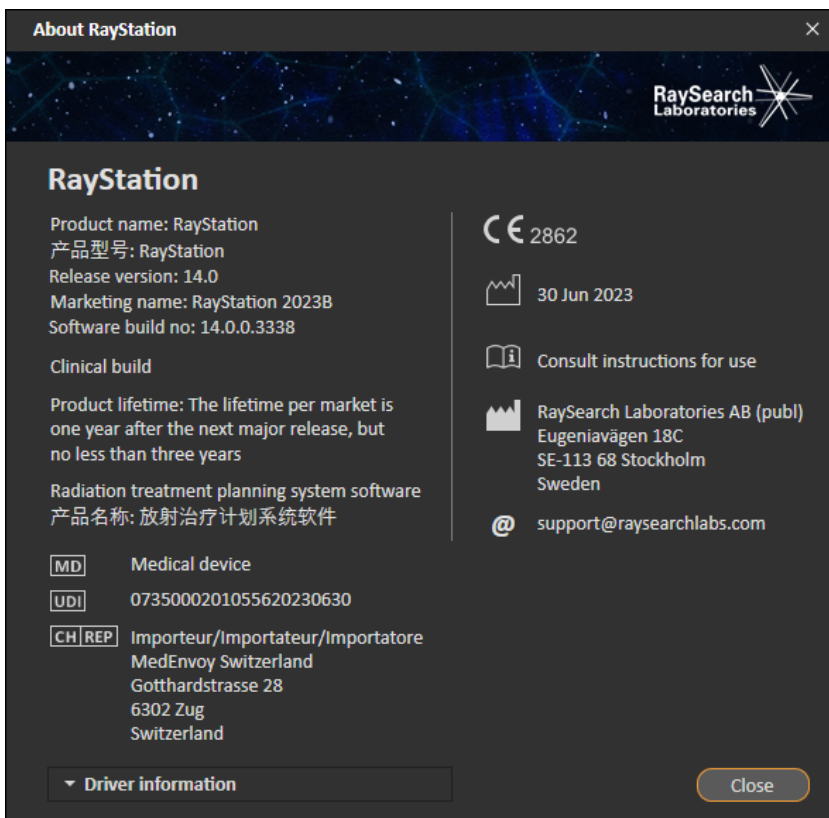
About RayStation ×

RaySearch Laboratories

RayStation

Product name: RayStation
产品型号: RayStation
Release version: 14.0
Marketing name: RayStation 2023B
Software build no: 14.0.0.3338

Clinical build

Product lifetime: The lifetime per market is one year after the next major release, but no less than three years

Radiation treatment planning system software
产品名称: 放射治疗计划系统软件

MD Medical device

UDI 07350002010556202306 30

CH REP Importeur/Importateur/Importatore
MedEnvoy Switzerland
Gotthardstrasse 28
6302 Zug
Switzerland

CE 2862

30 Jun 2023

Consult instructions for use

RaySearch Laboratories AB (publ)
Eugeniavägen 18C
SE-113 68 Stockholm
Sweden

@ support@raysearchlabs.com

▾ Driver information

Close